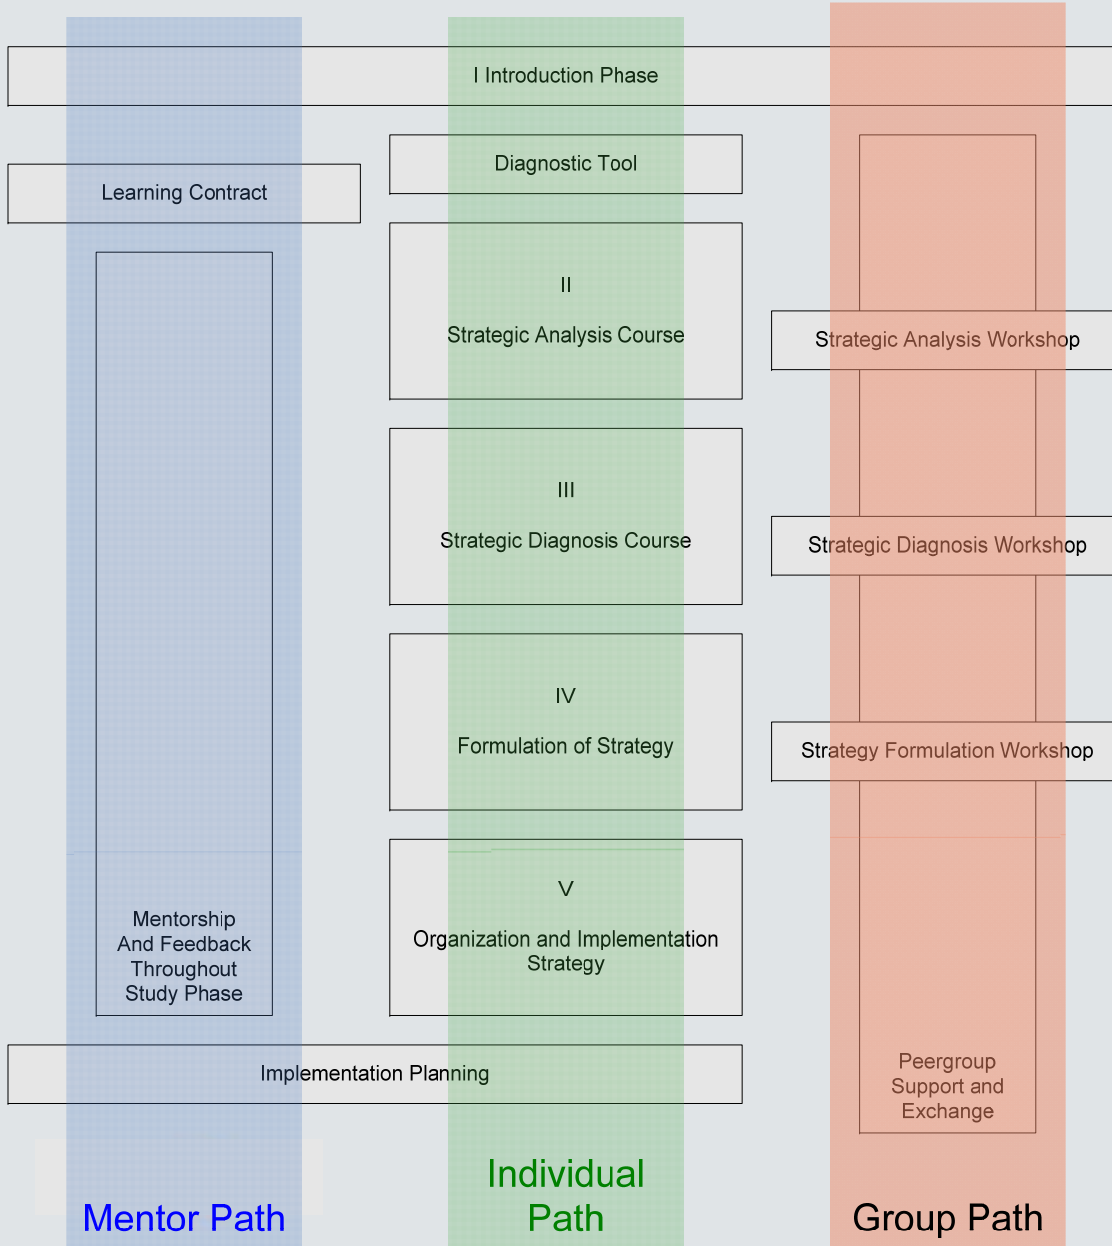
I Introduction Phase

Learning Contract

Diagnostic Tool

II

Strategic Analysis Course

Strategic Analysis Workshop

III

Strategic Diagnosis Course

Strategic Diagnosis Workshop

IV

Formulation of Strategy

Strategy Formulation Workshop

V

Organization and Implementation Strategy

Mentorship And Feedback Throughout Study Phase

Implementation Planning

Peergroup Support and Exchange

Mentor Path

Individual Path

Group Path